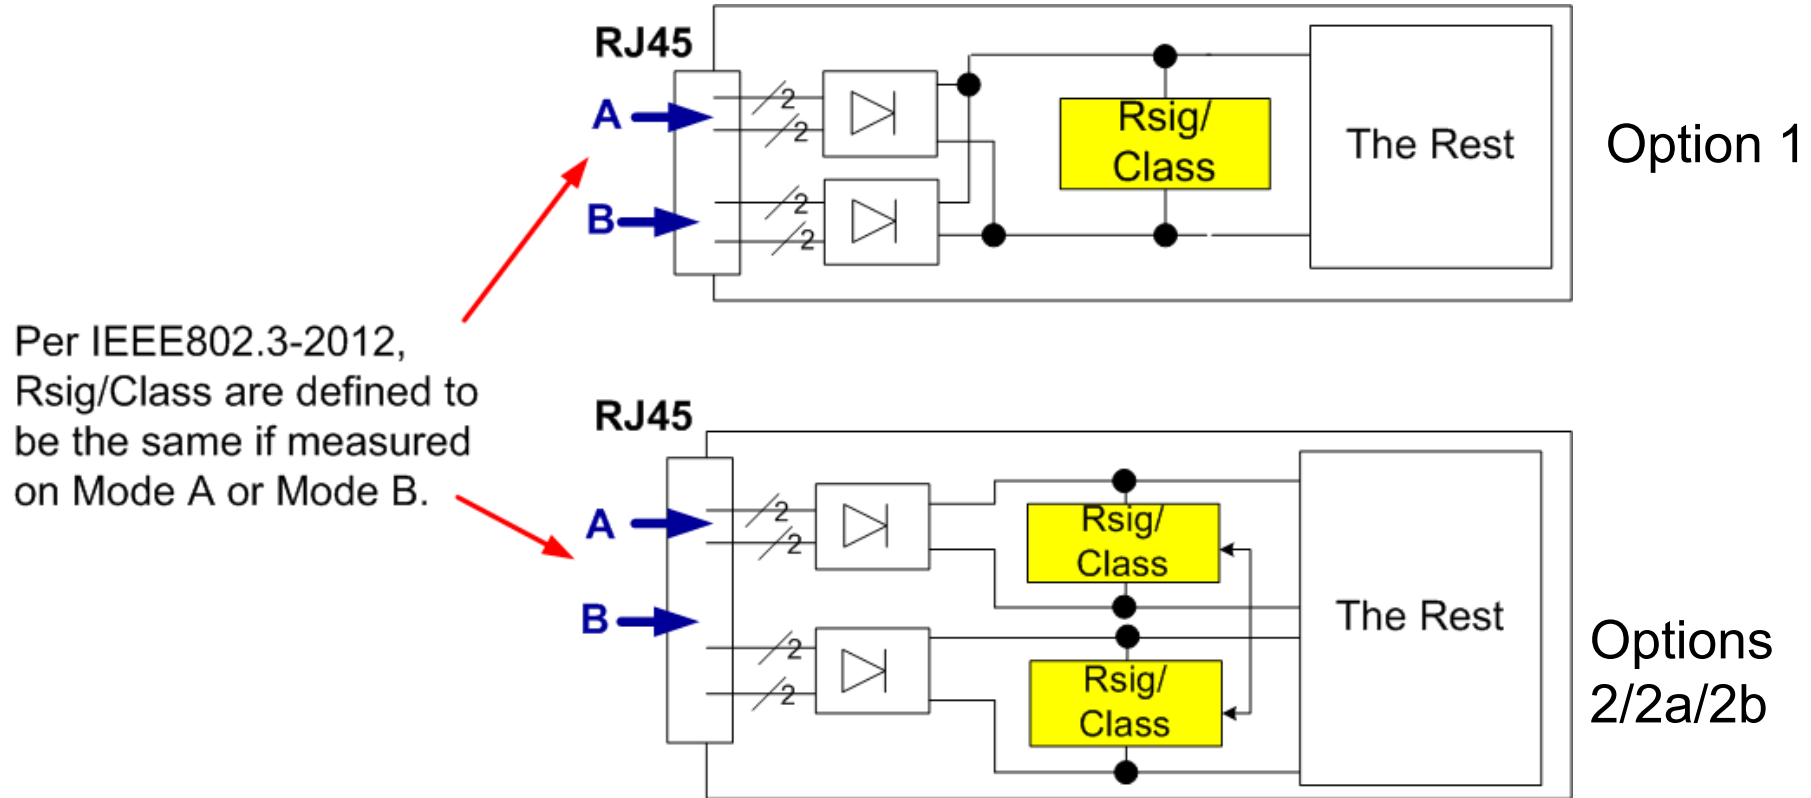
RJ45

A

B

2
2
2
2

Rsig/
Class

The Rest

Option 1

Per IEEE802.3-2012, Rsig/Class are defined to be the same if measured on Mode A or Mode B.

RJ45

A

B

2
2
2
2

Rsig/
Class

Rsig/
Class

The Rest

Options 2/2a/2b